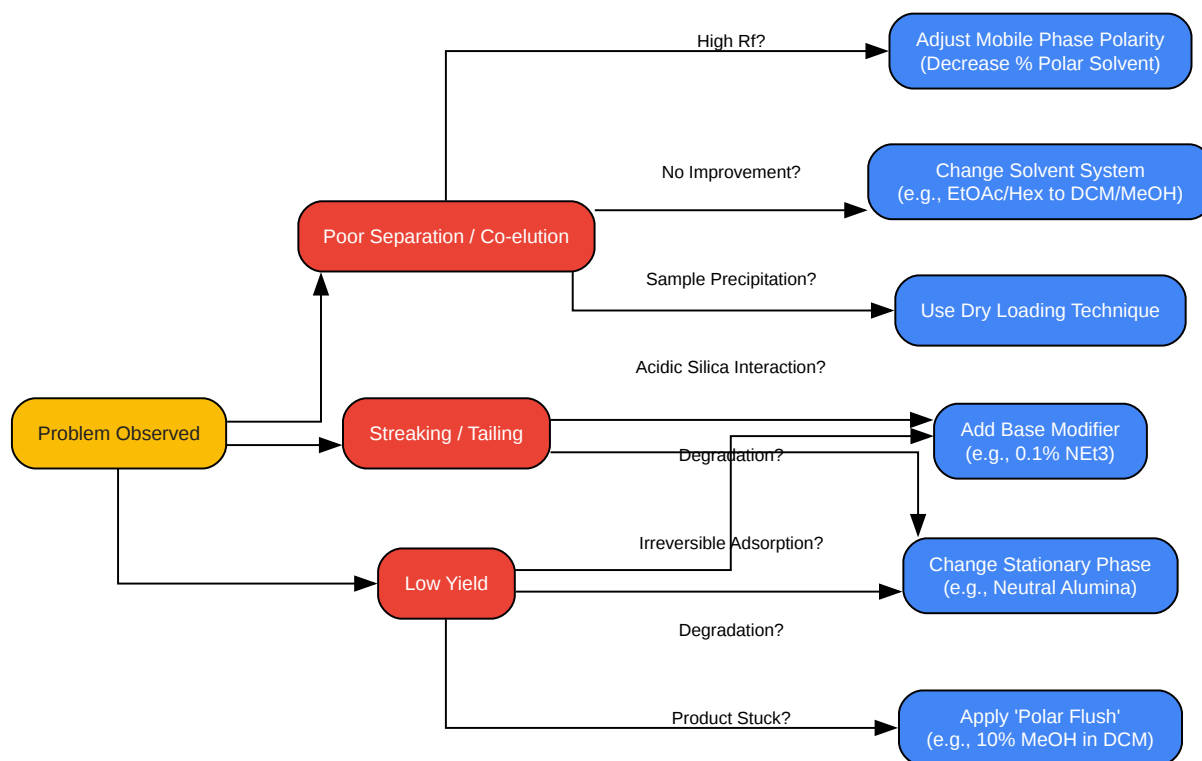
High Rf?

Adjust Mobile Phase Polarity (Decrease % Polar Solvent)

No Improvement?

Change Solvent System (e.g., EtOAc/Hex to DCM/MeOH)

Poor Separation / Co-elution

Sample Precipitation?

Use Dry Loading Technique

Acidic Silica Interaction?

Problem Observed

Streaking / Tailing

Add Base Modifier (e.g., 0.1% NEt3)

Degradation?

Irreversible Adsorption?

Change Stationary Phase (e.g., Neutral Alumina)

Low Yield

Degradation?

Product Stuck?

Apply 'Polar Flush' (e.g., 10% MeOH in DCM)